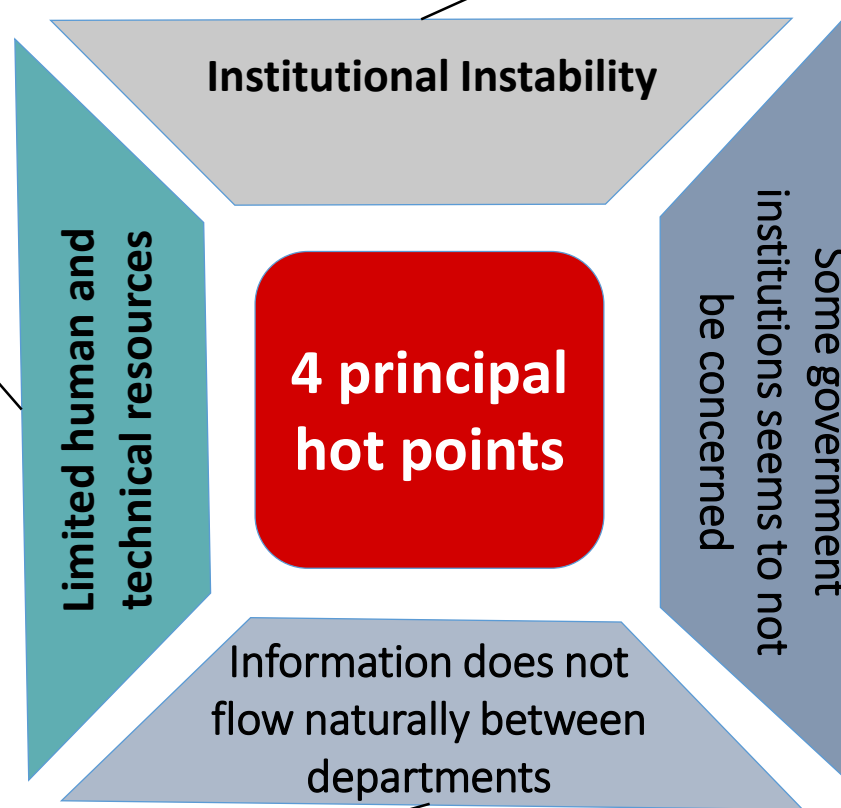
Institutional Instability

Limited human and technical resources

4 principal hot points

Some government institutions seems to not be concerned

Information does not flow naturally between departments